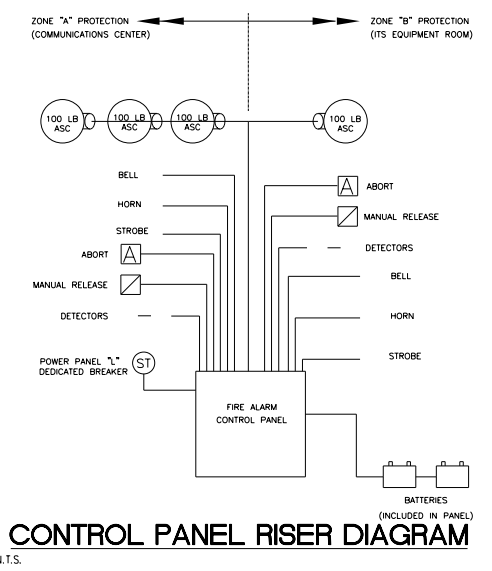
ZONE "A" PROTECTION (COMMUNICATIONS CENTER)

ZONE "B" PROTECTION (ITS EQUIPMENT ROOM)

100 LB ASC

100 LB ASC

100 LB ASC

100 LB ASC

BELL

HORN

STROBE

ABORT

A

MANUAL RELEASE

DETECTORS

A

ABORT

MANUAL RELEASE

DETECTORS

BELL

HORN

STROBE

POWER PANEL "L" DEDICATED BREAKER

ST

FIRE ALARM CONTROL PANEL

BATTERIES (INCLUDED IN PANEL)

CONTROL PANEL RISER DIAGRAM

N.T.S.